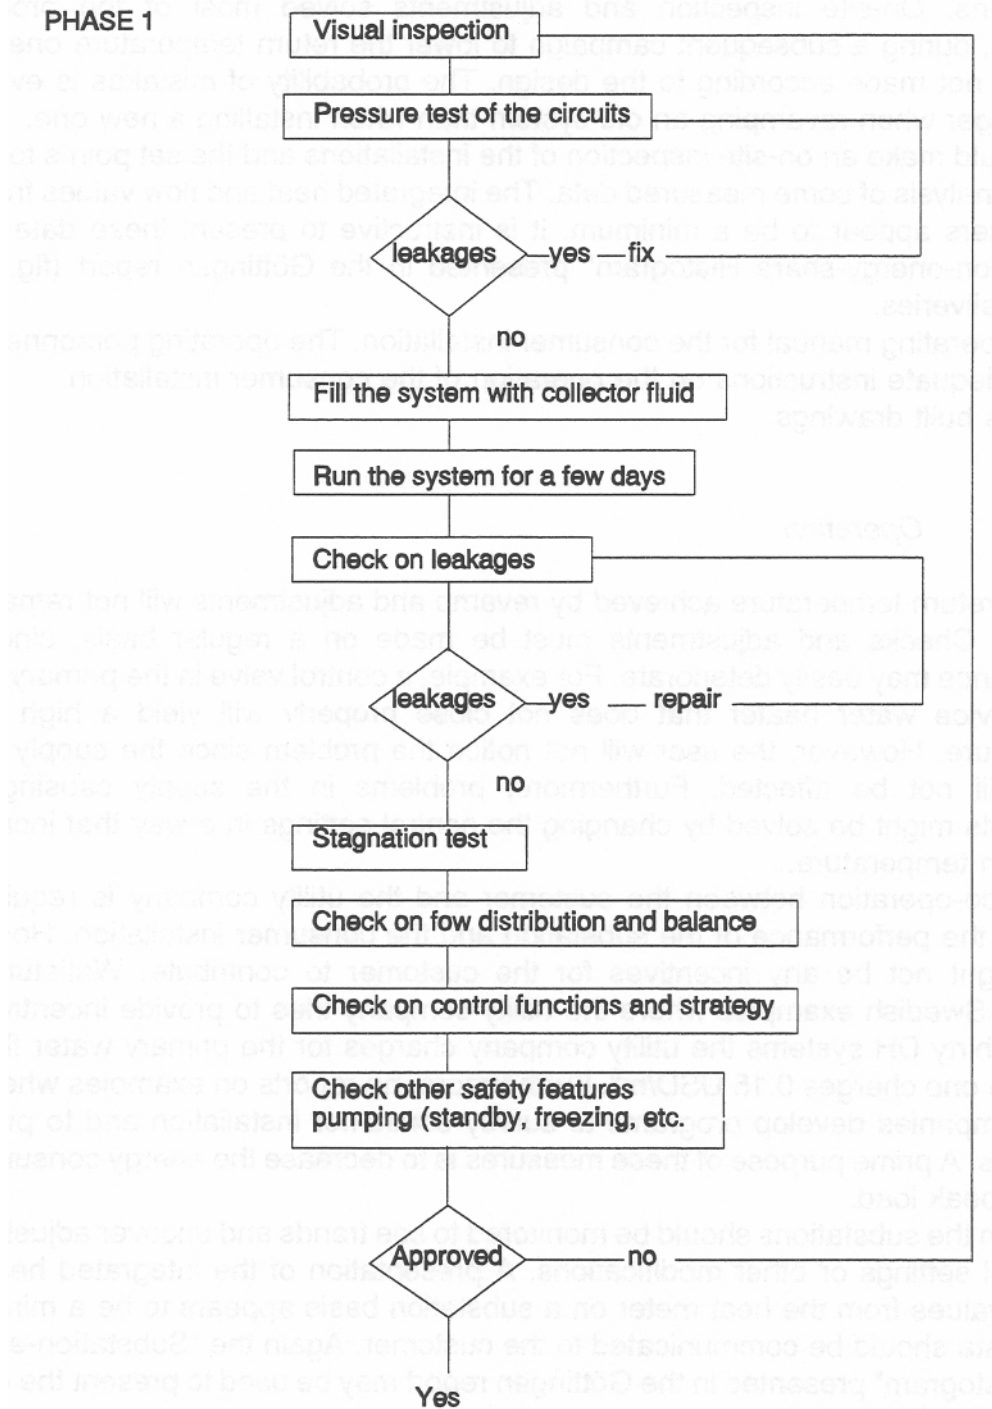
PHASE 1

Visual inspection

Pressure test of the circuits

leakages

yes — fix

no

Fill the system with collector fluid

Run the system for a few days

Check on leakages

leakages

yes — repair

no

Stagnation test

Check on fow distribution and balance

Check on control functions and strategy

Check other safety features pumping (standby, freezing, etc.

Approved

no

Yes